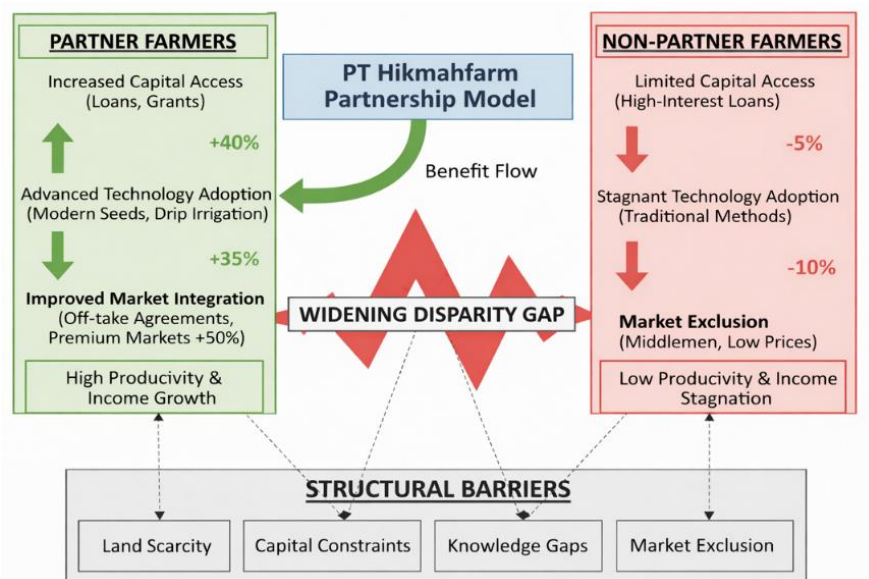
PARTNER FARMERS

Increased Capital Access (Loans, Grants)

+40%

Advanced Technology Adoption (Modern Seeds, Drip Irrigation)

+35%

Improved Market Integration (Off-take Agreements, Premium Markets +50%)

High Producivity & Income Growth

PT Hikmahfarm Partnership Model

Benefit Flow

WIDENING DISPARITY GAP

NON-PARTNER FARMERS

Limited Capital Access (High-Interest Loans)

-5%

Stagnant Technology Adoption (Traditional Methods)

-10%

Market Exclusion (Middlemen, Low Prices)

Low Producivity & Income Stagnation

STRUCTURAL BARRIERS

Land Scarcity

Capital Constraints

Knowledge Gaps

Market Exclusion